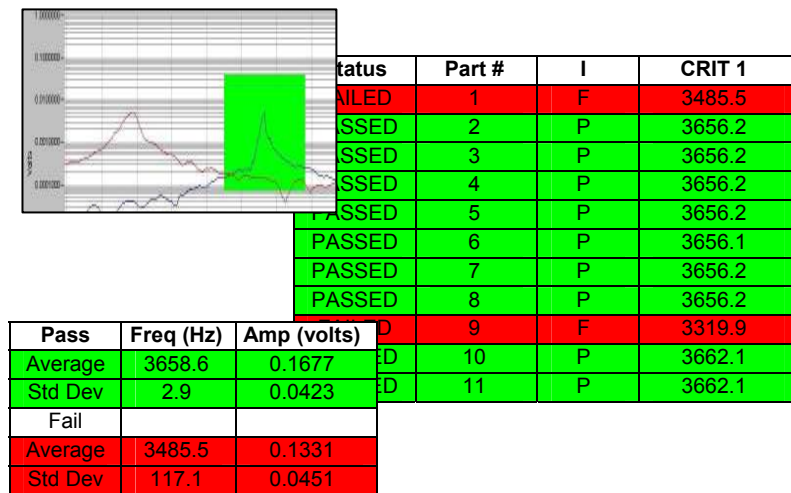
1.000000
0.100000
0.010000
0.001000
0.000100
Volts

| tatus | Part # | I | CRIT 1 |
|---|---|---|---|
| AILED | 1 | F | 3485.5 |
| ASSED | 2 | P | 3656.2 |
| ASSED | 3 | P | 3656.2 |
| ASSED | 4 | P | 3656.2 |
| PASSED | 5 | P | 3656.2 |
| PASSED | 6 | P | 3656.1 |
| PASSED | 7 | P | 3656.2 |
| PASSED | 8 | P | 3656.2 |
| D | 9 | F | 3319.9 |
| ED | 10 | P | 3662.1 |
| ED | 11 | P | 3662.1 |

| Pass | Freq (Hz) | Amp (volts) |
|---|---|---|
| Average | 3658.6 | 0.1677 |
| Std Dev | 2.9 | 0.0423 |
| Fail | | |
| Average | 3485.5 | 0.1331 |
| Std Dev | 117.1 | 0.0451 |